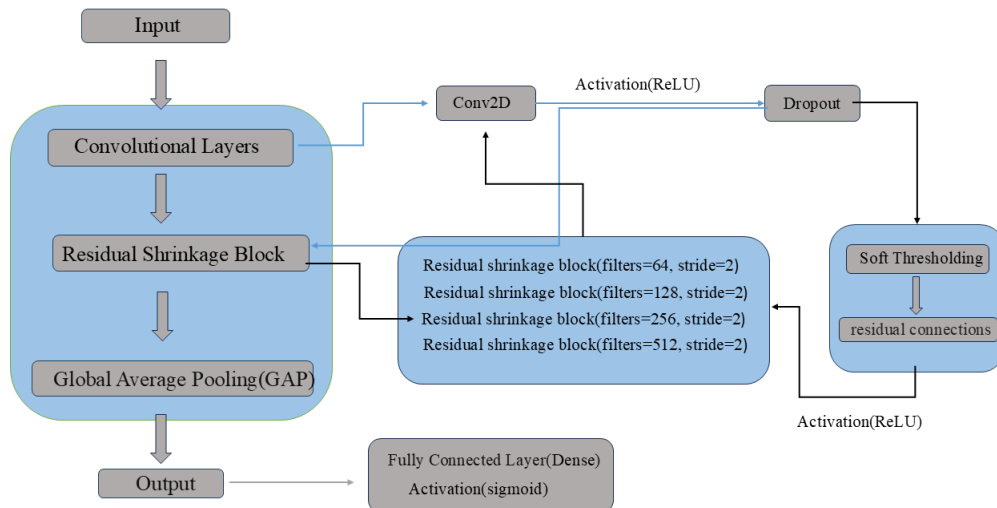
Input

Convolutional Layers

Residual Shrinkage Block

Global Average Pooling(GAP)

Output

Conv2D

Activation(ReLU)

Dropout

Residual shrinkage block(filters=64, stride=2)
Residual shrinkage block(filters=128, stride=2)
Residual shrinkage block(filters=256, stride=2)
Residual shrinkage block(filters=512, stride=2)

Soft Thresholding

residual connections

Activation(ReLU)

Fully Connected Layer(Dense)
Activation(sigmoid)